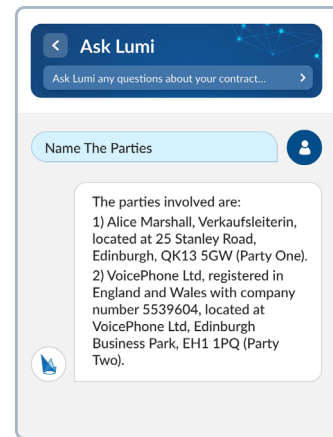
Ask Lumi

Ask Lumi any questions about your contract...

Name The Parties

The parties involved are:
1) Alice Marshall, Verkaufsleiterin, located at 25 Stanley Road, Edinburgh, QK13 5GW (Party One).
2) VoicePhone Ltd, registered in England and Wales with company number 5539604, located at VoicePhone Ltd, Edinburgh Business Park, EH1 1PQ (Party Two).